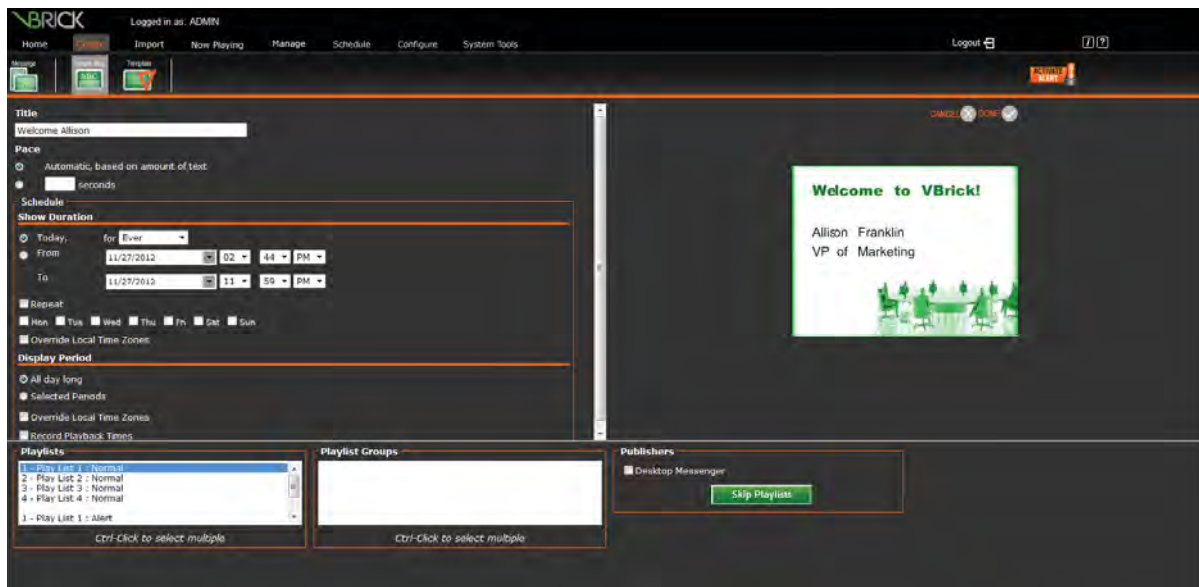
VBRICK Logged in as: ADMIN

Home Create Import Now Playing Manage Schedule Configure System Tools Logout

Message Simple Msg Template

CREATE ALERT

Title
Welcome Allison
Pace
Automatic, based on amount of text
seconds
Schedule
Show Duration
Today, for Ever
From 11/27/2012 02 44 PM
To 11/27/2013 11 59 PM
Repeat
Mon Tue Wed Thu Fri Sat Sun
Override Local Time Zones
Display Period
All day long
Selected Periods
Override Local Time Zones
Record Playback Times

CANCEL DONE

Welcome to VBrick!
Allison Franklin
VP of Marketing

Playlists
1 - Play List 1 : Normal
2 - Play List 2 : Normal
3 - Play List 3 : Normal
4 - Play List 4 : Normal
1 - Play List 1 : Alert
Ctrl-Click to select multiple

Playlist Groups
Ctrl-Click to select multiple

Publishers
Desktop Messenger
Skip Playlists